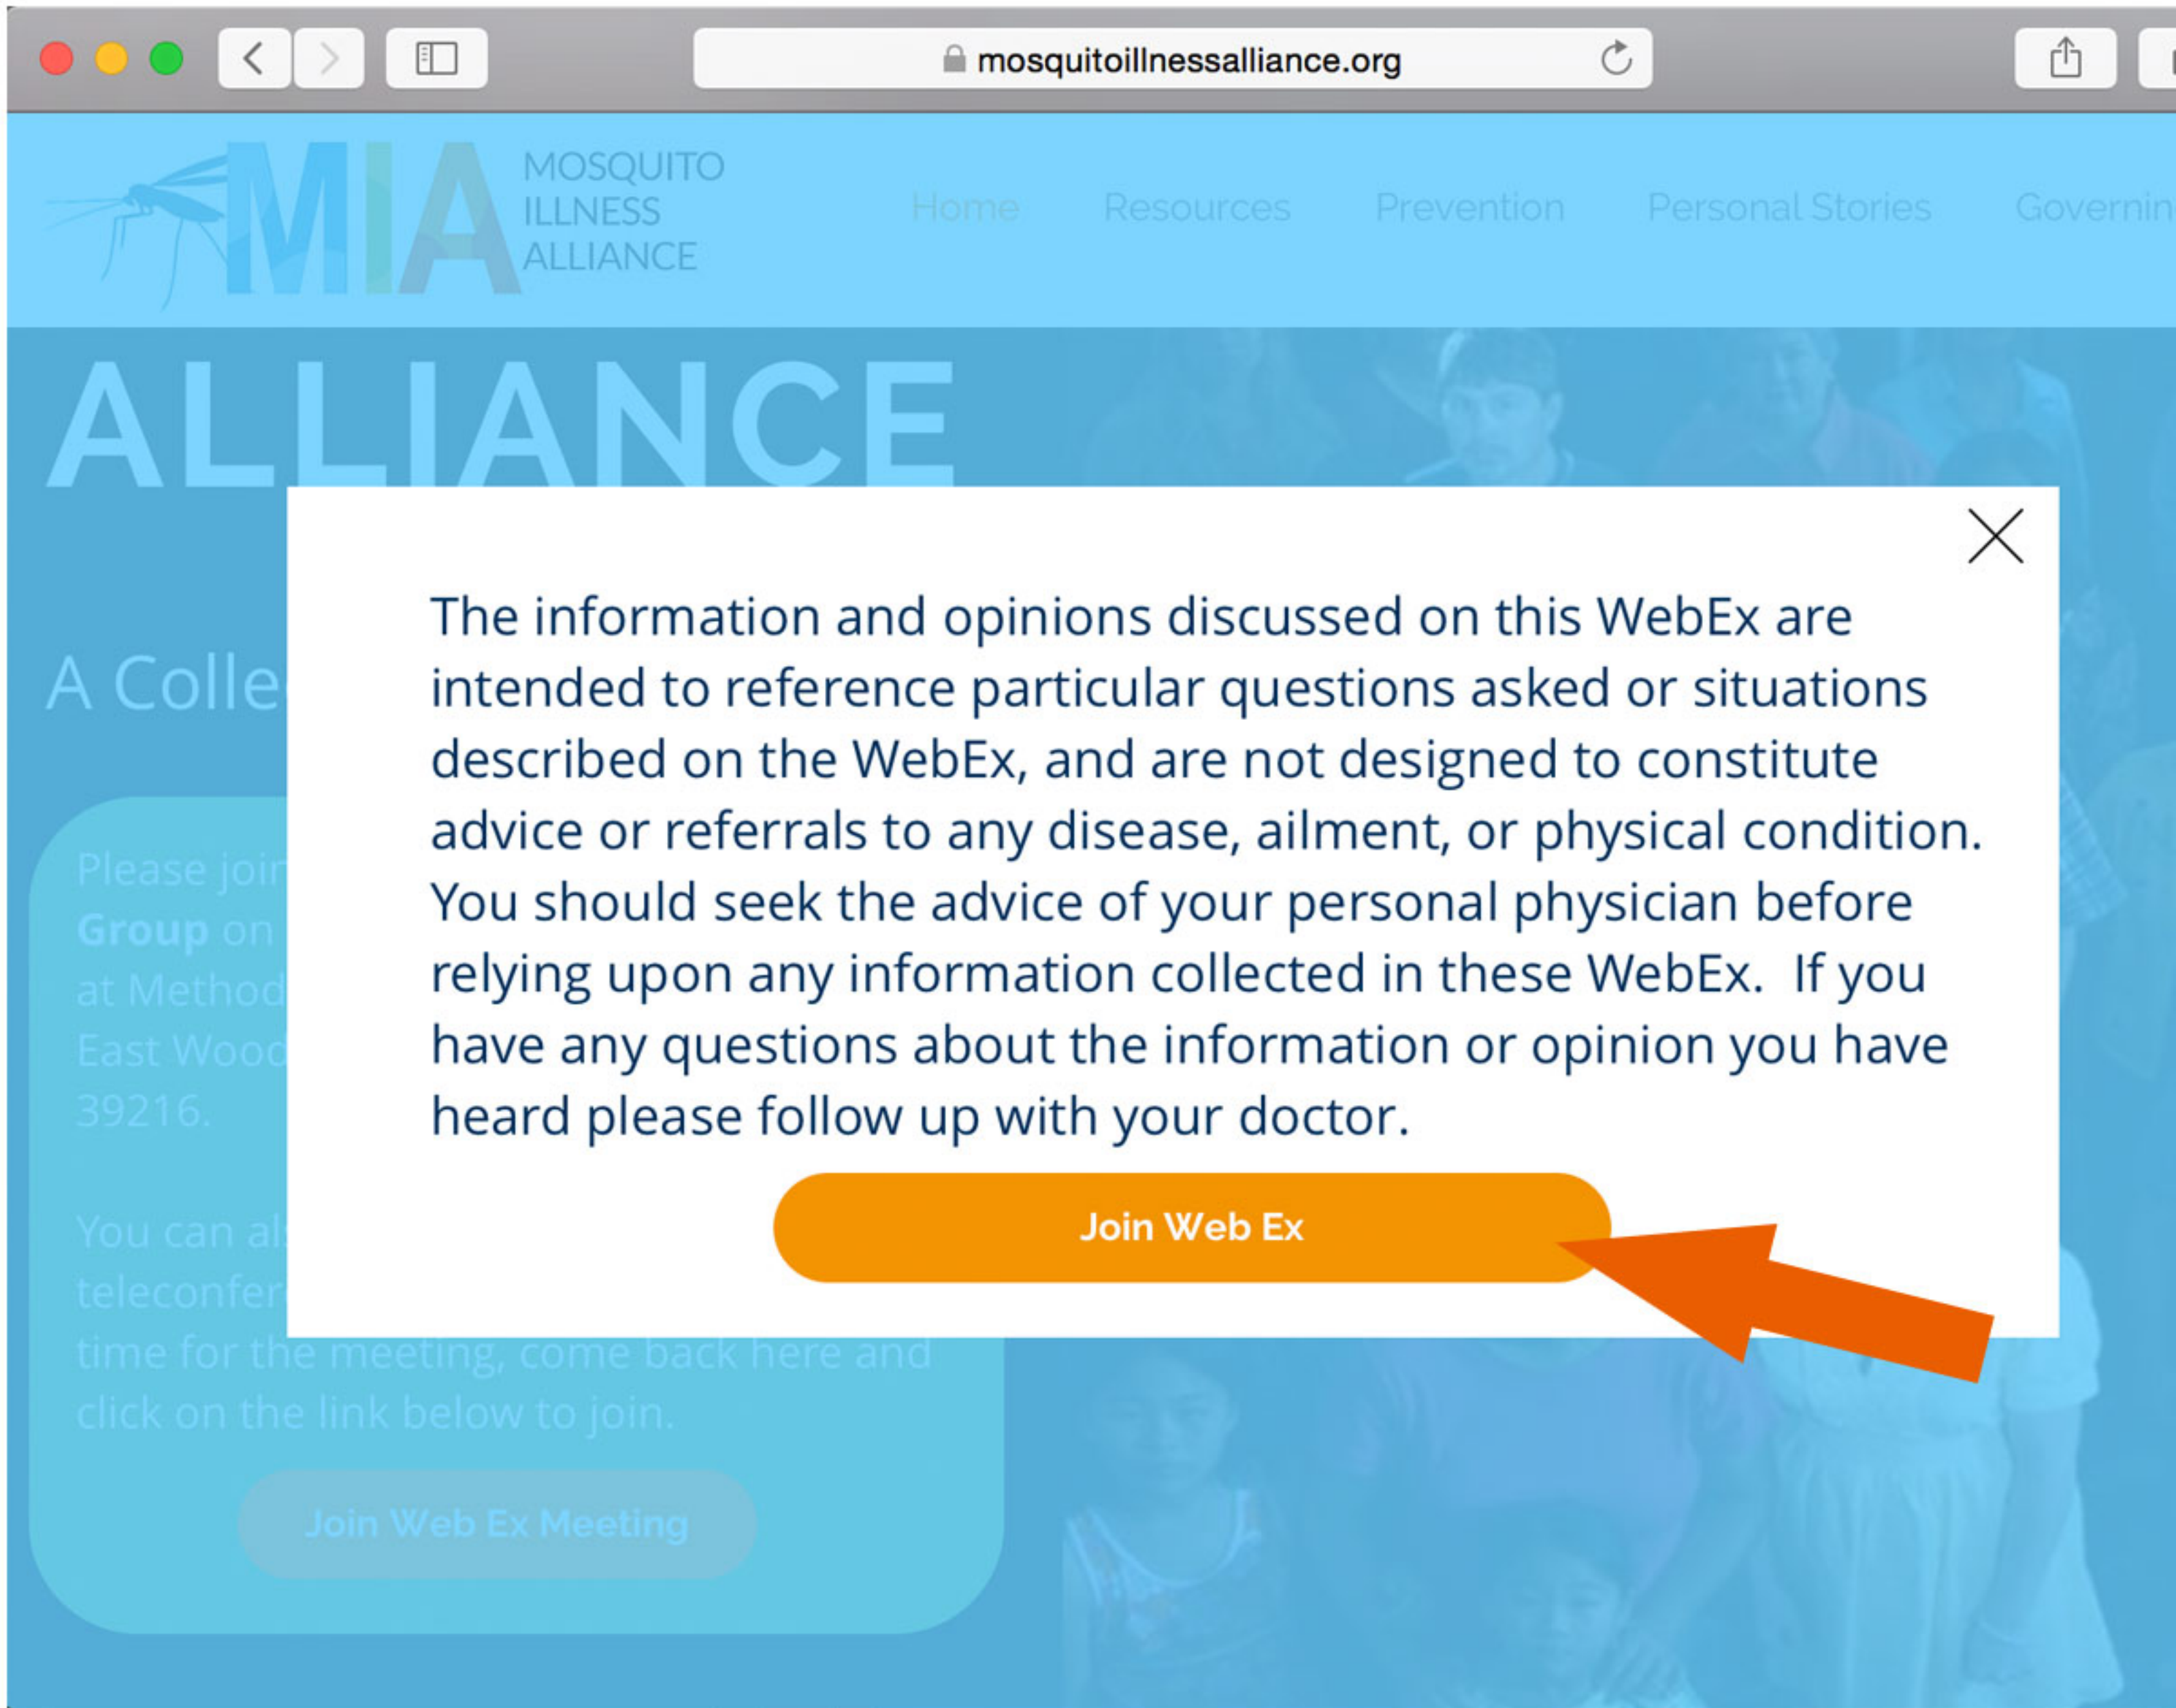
mosquitoillnessalliance.org

MIA MOSQUITO ILLNESS ALLIANCE

Home Resources Prevention Personal Stories Governin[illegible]

ALLIANCE

A Colle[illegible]

Please join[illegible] Group on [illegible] at Method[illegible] East Wood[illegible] 39216.

You can al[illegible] teleconfer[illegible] time for the meeting, come back here and click on the link below to join.

Join Web Ex Meeting

The information and opinions discussed on this WebEx are intended to reference particular questions asked or situations described on the WebEx, and are not designed to constitute advice or referrals to any disease, ailment, or physical condition. You should seek the advice of your personal physician before relying upon any information collected in these WebEx. If you have any questions about the information or opinion you have heard please follow up with your doctor.

Join Web Ex